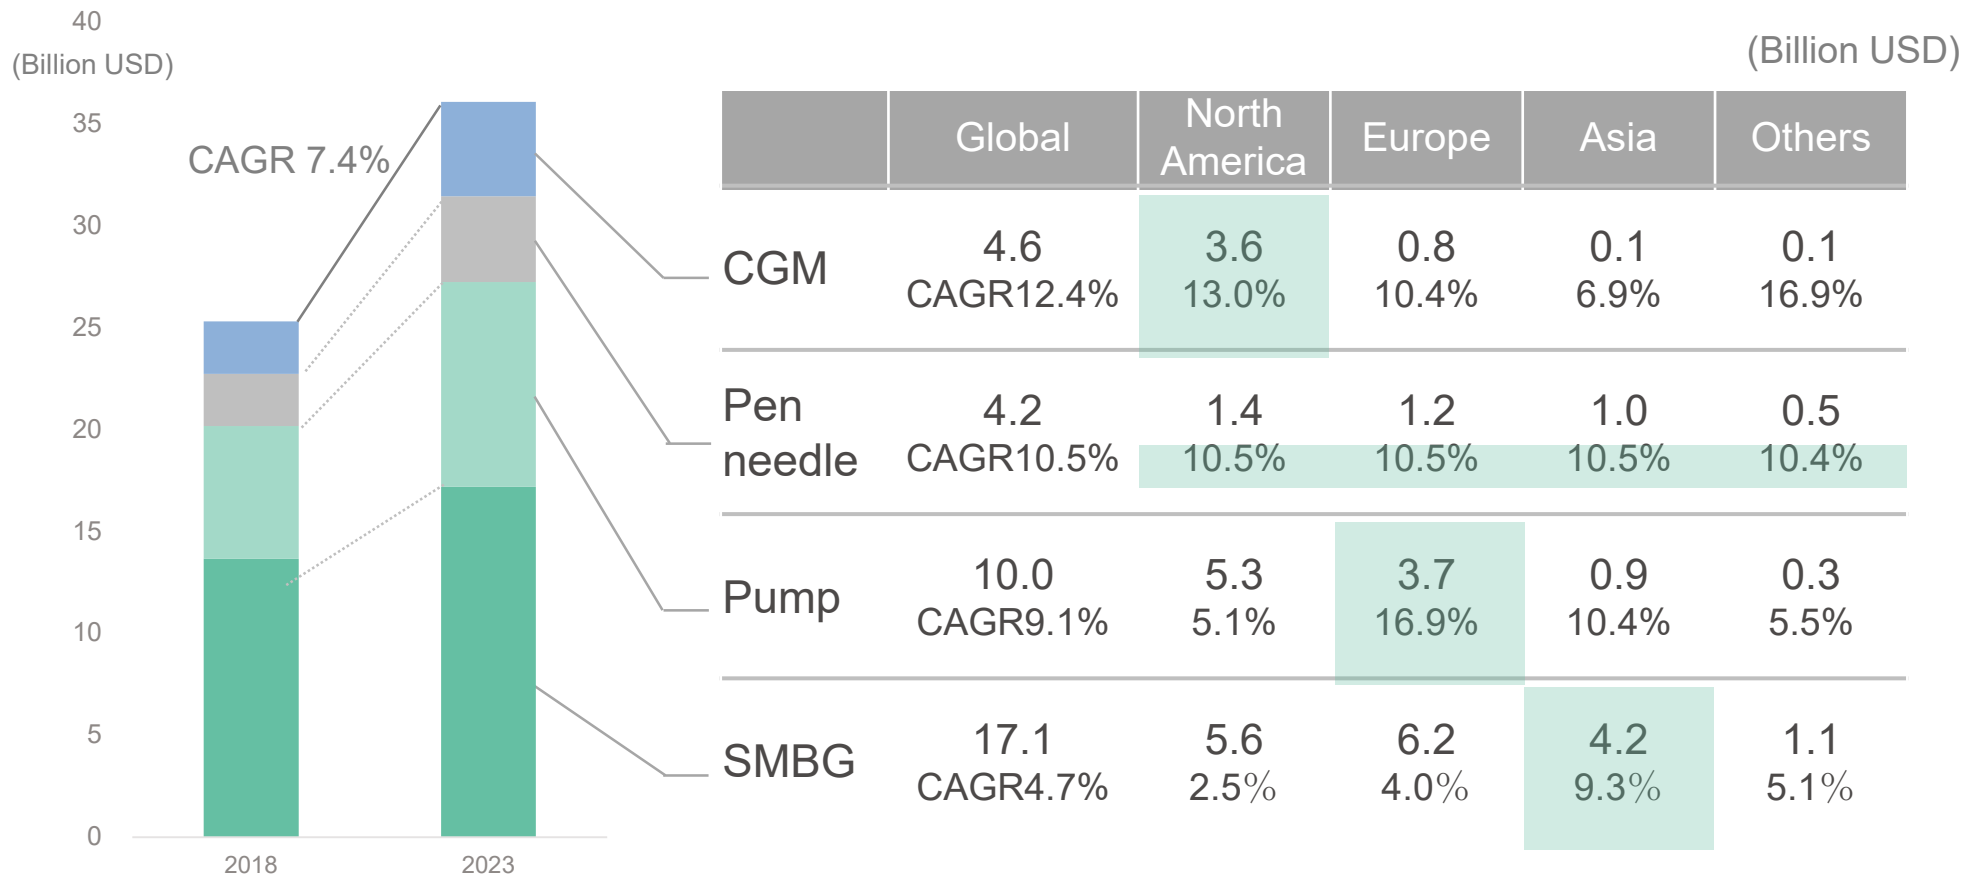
40
(Billion USD)
35
30
25
20
15
10
5
0
CAGR 7.4%
2018
2023

(Billion USD)

| | Global | North America | Europe | Asia | Others |
|---|---|---|---|---|---|
| CGM | 4.6 CAGR12.4% | 3.6 13.0% | 0.8 10.4% | 0.1 6.9% | 0.1 16.9% |
| Pen needle | 4.2 CAGR10.5% | 1.4 10.5% | 1.2 10.5% | 1.0 10.5% | 0.5 10.4% |
| Pump | 10.0 CAGR9.1% | 5.3 5.1% | 3.7 16.9% | 0.9 10.4% | 0.3 5.5% |
| SMBG | 17.1 CAGR4.7% | 5.6 2.5% | 6.2 4.0% | 4.2 9.3% | 1.1 5.1% |